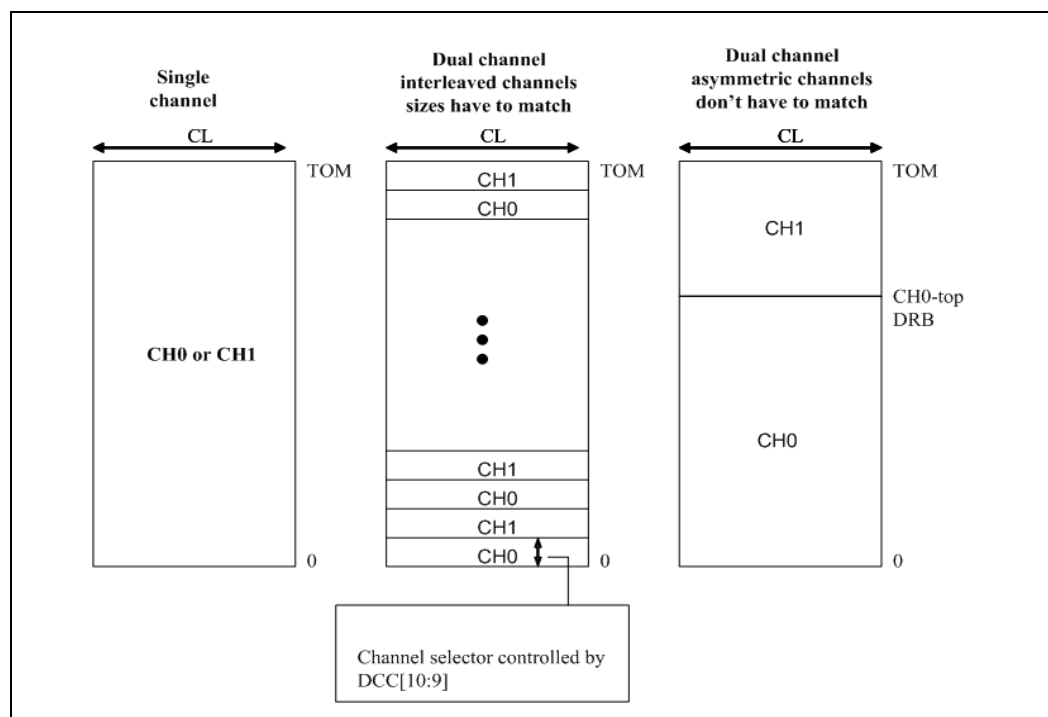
Single channel

CL

TOM

CH0 or CH1

0

Dual channel interleaved channels sizes have to match

CL

TOM

CH1

CH0

CH1

CH0

CH1

CH0

0

Channel selector controlled by DCC[10:9]

Dual channel asymmetric channels don't have to match

CL

TOM

CH1

CH0-top DRB

CH0

0